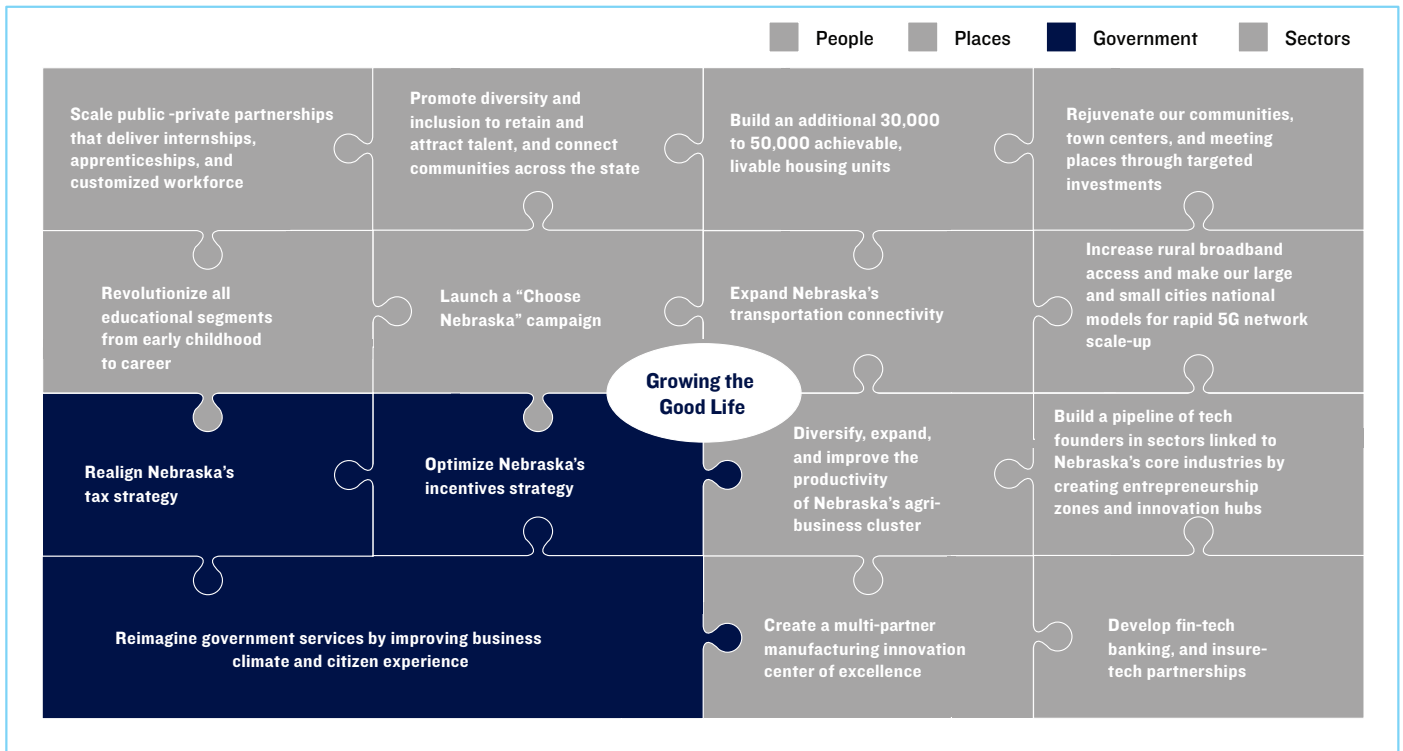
People Places Government Sectors

Scale public -private partnerships that deliver internships, apprenticeships, and customized workforce

Promote diversity and inclusion to retain and attract talent, and connect communities across the state

Build an additional 30,000 to 50,000 achievable, livable housing units

Rejuvenate our communities, town centers, and meeting places through targeted investments

Revolutionize all educational segments from early childhood to career

Launch a "Choose Nebraska" campaign

Expand Nebraska's transportation connectivity

Increase rural broadband access and make our large and small cities national models for rapid 5G network scale-up

Growing the Good Life

Realign Nebraska's tax strategy

Optimize Nebraska's incentives strategy

Diversify, expand, and improve the productivity of Nebraska's agribusiness cluster

Build a pipeline of tech founders in sectors linked to Nebraska's core industries by creating entrepreneurship zones and innovation hubs

Reimagine government services by improving business climate and citizen experience

Create a multi-partner manufacturing innovation center of excellence

Develop fin-tech banking, and insure-tech partnerships